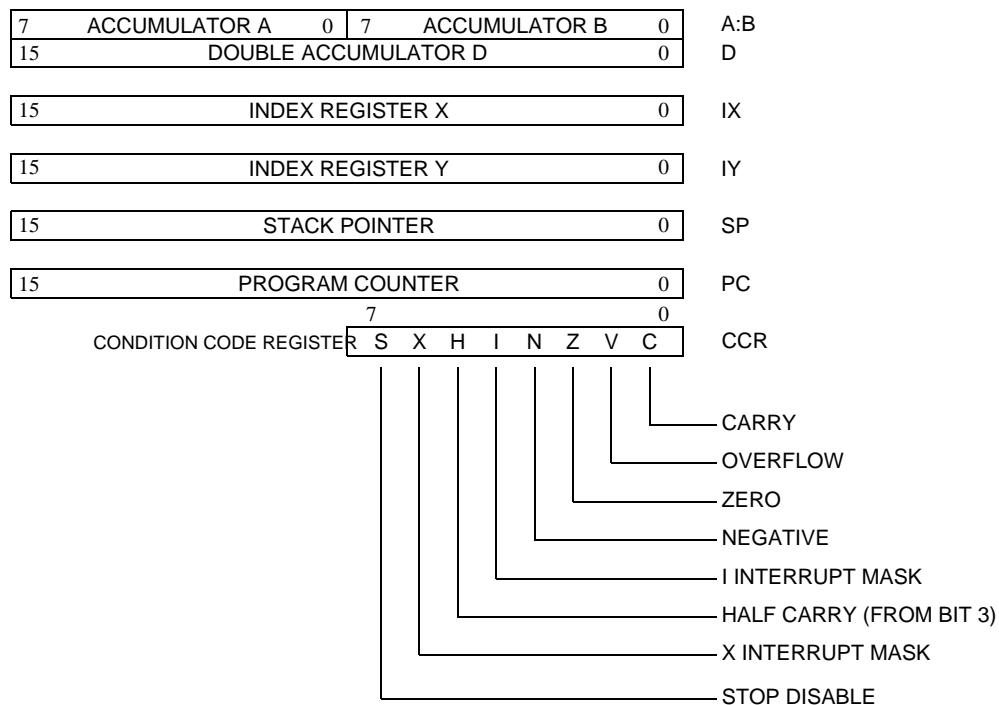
7 ACCUMULATOR A 0 | 7 ACCUMULATOR B 0 A:B
15 DOUBLE ACCUMULATOR D 0 D

15 INDEX REGISTER X 0 IX

15 INDEX REGISTER Y 0 IY

15 STACK POINTER 0 SP

15 PROGRAM COUNTER 0 PC

7 0
CONDITION CODE REGISTER S X H I N Z V C CCR

CARRY
OVERFLOW
ZERO
NEGATIVE
I INTERRUPT MASK
HALF CARRY (FROM BIT 3)
X INTERRUPT MASK
STOP DISABLE